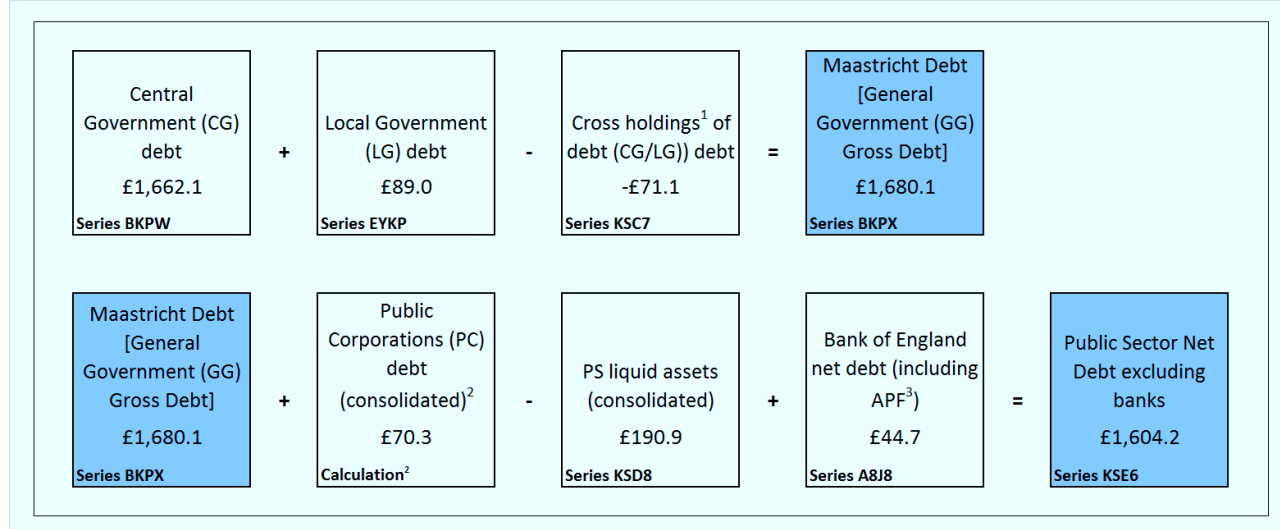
Central Government (CG) debt
£1,662.1
Series BKPW

+

Local Government (LG) debt
£89.0
Series EYKP

-

Cross holdings$^{1}$ of debt (CG/LG)) debt
-£71.1
Series KSC7

=

Maastricht Debt [General Government (GG) Gross Debt]
£1,680.1
Series BKPX

Maastricht Debt [General Government (GG) Gross Debt]
£1,680.1
Series BKPX

+

Public Corporations (PC) debt (consolidated)$^{2}$
£70.3
Calculation$^{2}$

-

PS liquid assets (consolidated)
£190.9
Series KSD8

+

Bank of England net debt (including APF$^{3}$)
£44.7
Series A8J8

=

Public Sector Net Debt excluding banks
£1,604.2
Series KSE6